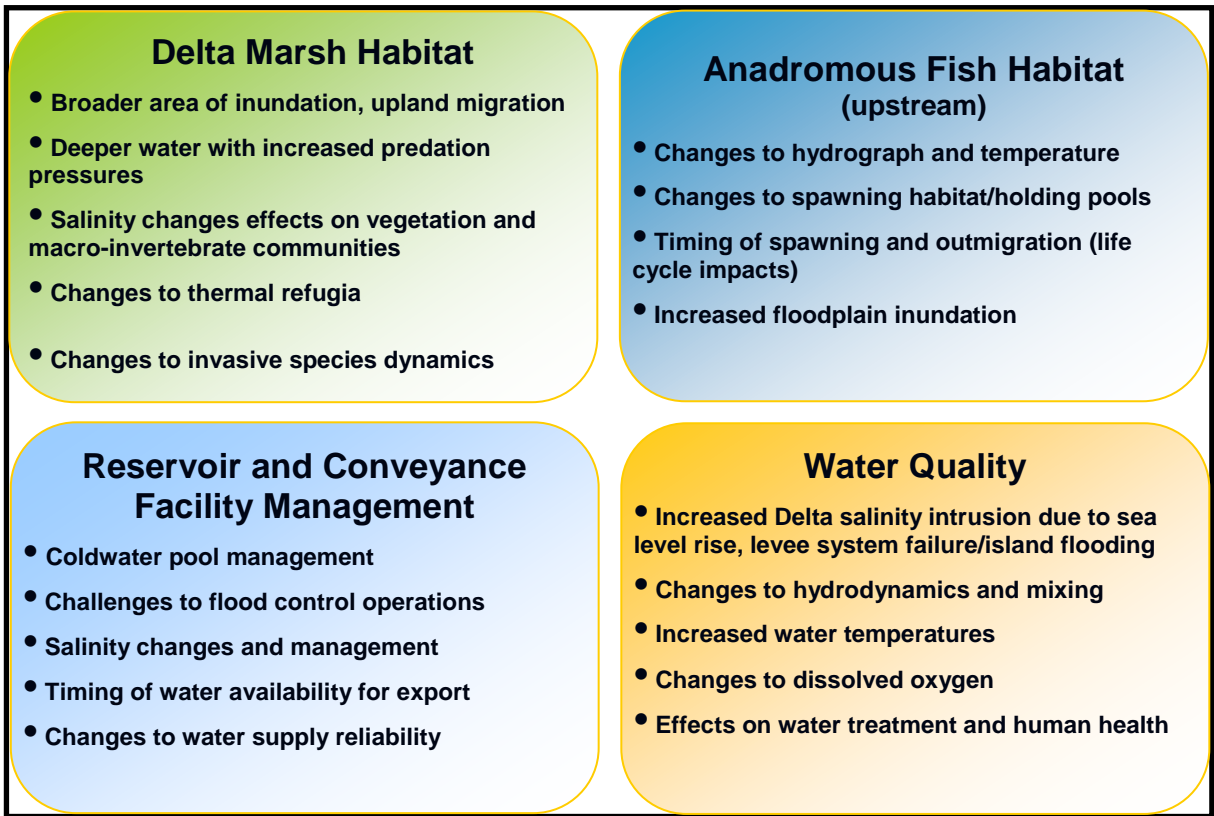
Delta Marsh Habitat

• Broader area of inundation, upland migration

• Deeper water with increased predation pressures

• Salinity changes effects on vegetation and macro-invertebrate communities

• Changes to thermal refugia

• Changes to invasive species dynamics

Anadromous Fish Habitat (upstream)

• Changes to hydrograph and temperature

• Changes to spawning habitat/holding pools

• Timing of spawning and outmigration (life cycle impacts)

• Increased floodplain inundation

Reservoir and Conveyance Facility Management

• Coldwater pool management

• Challenges to flood control operations

• Salinity changes and management

• Timing of water availability for export

• Changes to water supply reliability

Water Quality

• Increased Delta salinity intrusion due to sea level rise, levee system failure/island flooding

• Changes to hydrodynamics and mixing

• Increased water temperatures

• Changes to dissolved oxygen

• Effects on water treatment and human health